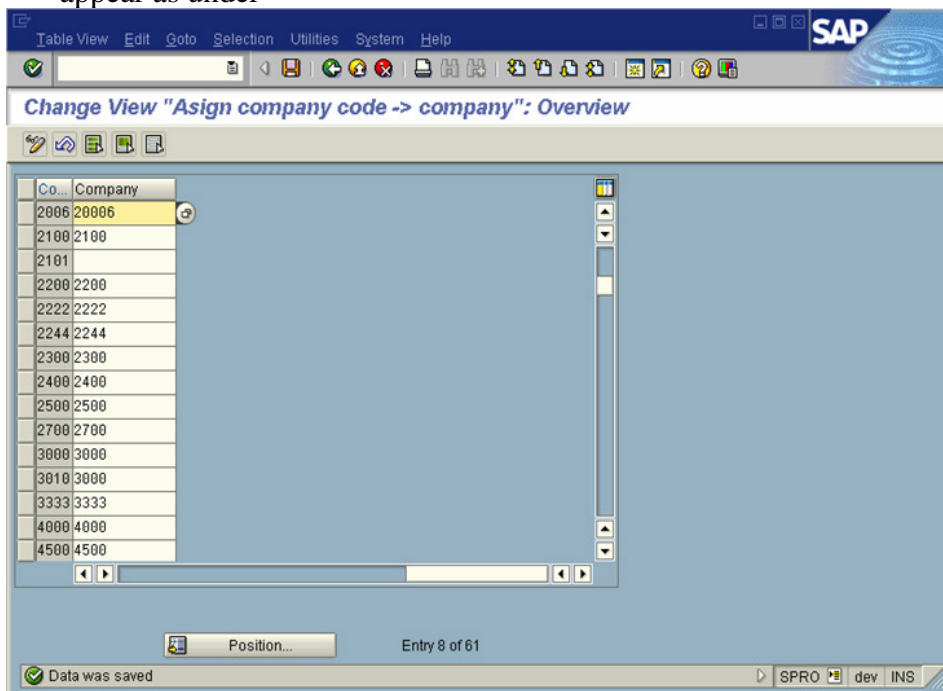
appear as under

Table View Edit Goto Selection Utilities System Help

SAP

Change View "Asign company code -> company": Overview

| Co... | Company |
|---|---|
| 2006 | 20006 |
| 2100 | 2100 |
| 2101 | |
| 2200 | 2200 |
| 2222 | 2222 |
| 2244 | 2244 |
| 2300 | 2300 |
| 2400 | 2400 |
| 2500 | 2500 |
| 2700 | 2700 |
| 3000 | 3000 |
| 3010 | 3000 |
| 3333 | 3333 |
| 4000 | 4000 |
| 4500 | 4500 |

Position...

Entry 8 of 61

Data was saved

SPRO dev INS